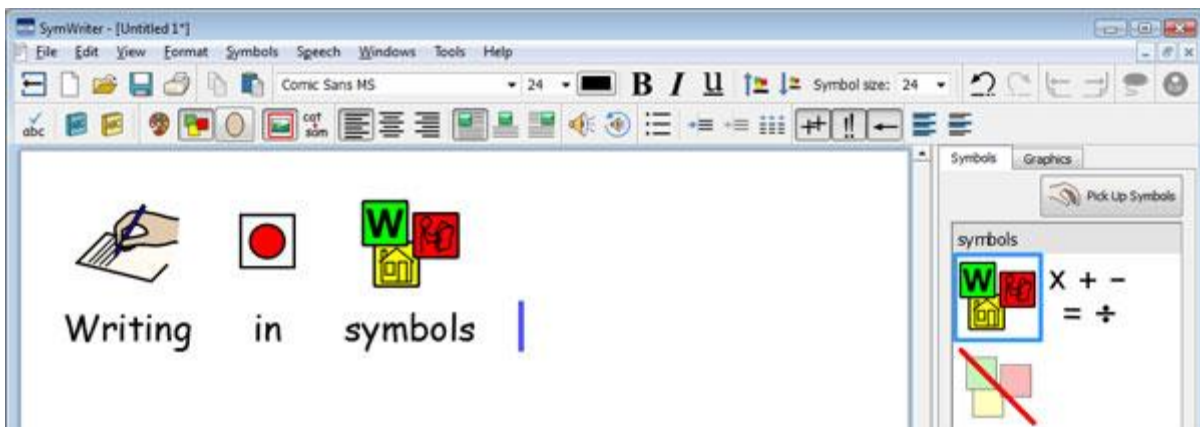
SymWriter - [Untitled 1*]

File Edit View Format Symbols Speech Windows Tools Help

Comic Sans MS 24 B I U Symbol size: 24

abc cat sdm

Symbols Graphics

Pick Up Symbols

symbols

W

X + −
= ÷

W

Writing in symbols